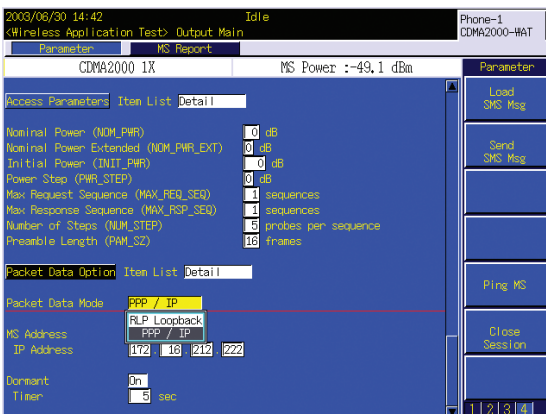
2003/06/30 14:42
<Wireless Application Test> Output Main
Idle
Phone-1
CDMA2000-WAT

Parameter
MS Report

CDMA2000 1X
MS Power :-49.1 dBm

Parameter

Load
SMS Msg

Send
SMS Msg

Ping MS

Close
Session

Access Parameters Item List Detail

Nominal Power (NOM_PWR) 0 dB
Nominal Power Extended (NOM_PWR_EXT) 0 dB
Initial Power (INIT_PWR) 0 dB
Power Step (PWR_STEP) 0 dB
Max Request Sequence (MAX_REQ_SEQ) 1 sequences
Max Response Sequence (MAX_RSP_SEQ) 1 sequences
Number of Steps (NUM_STEP) 5 probes per sequence
Preamble Length (PAM_SZ) 16 frames

Packet Data Option Item List Detail

Packet Data Mode PPP / IP
RLP Loopback
PPP / IP
MS Address
IP Address 172 . 16 . 212 . 222

Dormant On
Timer 5 sec

1 2 3 4